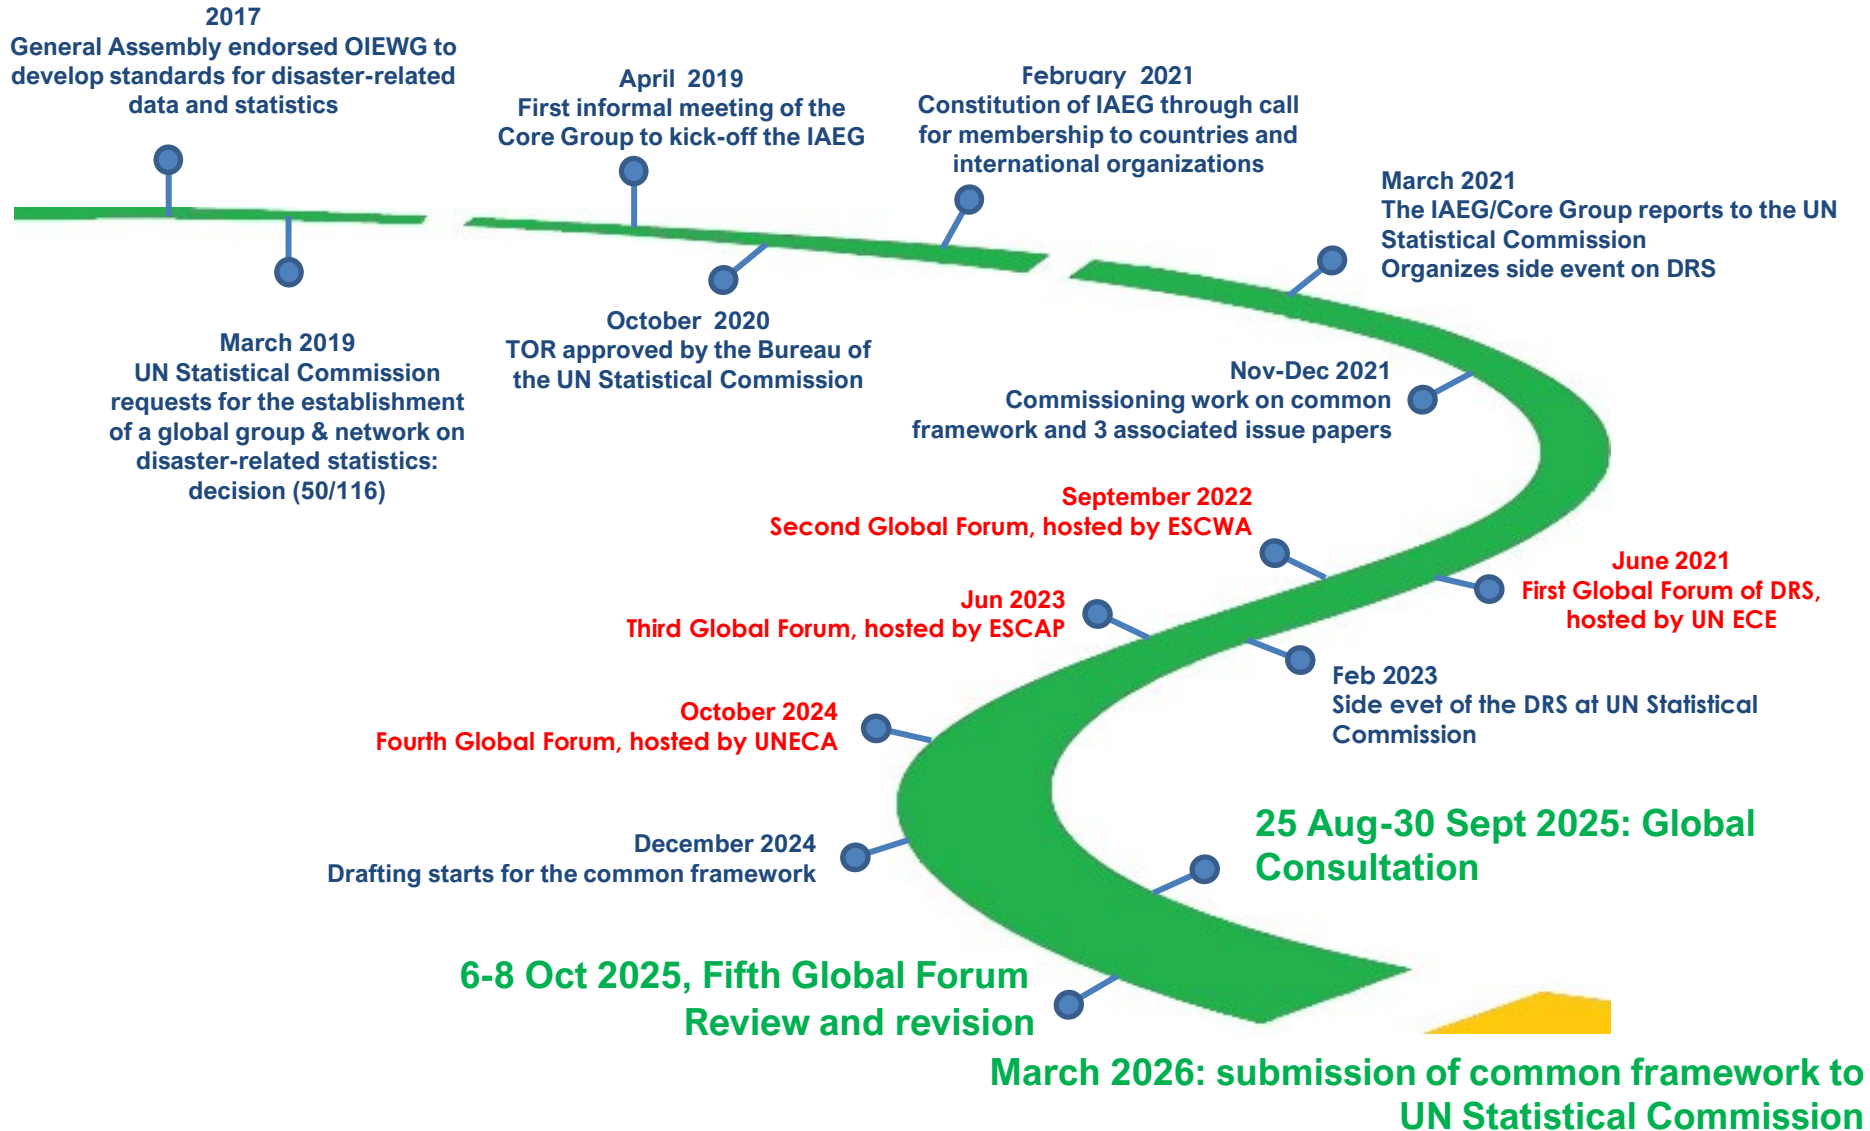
2017
General Assembly endorsed OIEWG to develop standards for disaster-related data and statistics

April 2019
First informal meeting of the Core Group to kick-off the IAEG

February 2021
Constitution of IAEG through call for membership to countries and international organizations

March 2021
The IAEG/Core Group reports to the UN Statistical Commission
Organizes side event on DRS

March 2019
UN Statistical Commission requests for the establishment of a global group & network on disaster-related statistics: decision (50/116)

October 2020
TOR approved by the Bureau of the UN Statistical Commission

Nov-Dec 2021
Commissioning work on common framework and 3 associated issue papers

September 2022
Second Global Forum, hosted by ESCWA

June 2021
First Global Forum of DRS, hosted by UN ECE

Jun 2023
Third Global Forum, hosted by ESCAP

Feb 2023
Side evet of the DRS at UN Statistical Commission

October 2024
Fourth Global Forum, hosted by UNECA

25 Aug-30 Sept 2025: Global Consultation

December 2024
Drafting starts for the common framework

6-8 Oct 2025, Fifth Global Forum
Review and revision

March 2026: submission of common framework to UN Statistical Commission